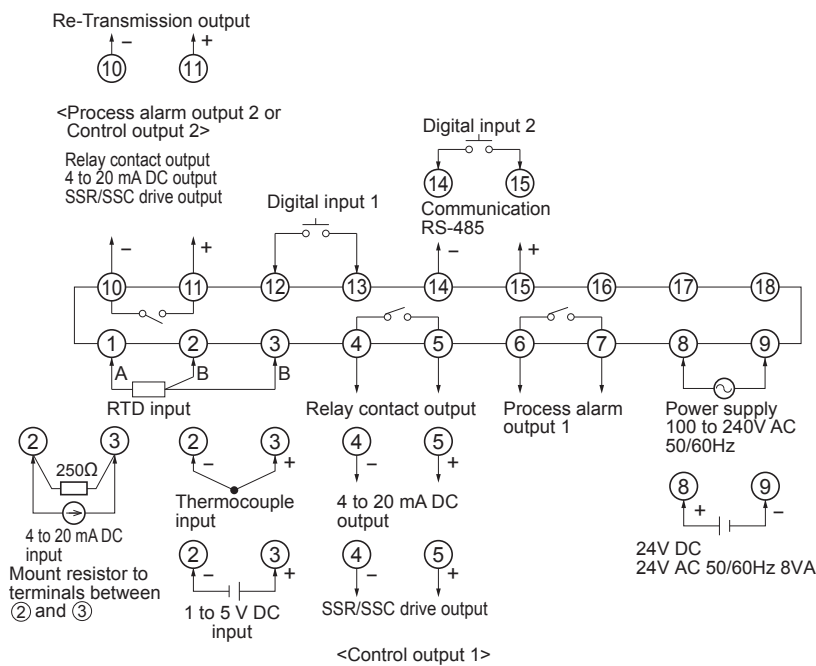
Re-Transmission output
– +
10 11

<Process alarm output 2 or Control output 2>

Relay contact output
4 to 20 mA DC output
SSR/SSC drive output

– +

Digital input 1

Digital input 2
14 15
Communication
RS-485
– +

10 11 12 13 14 15 16 17 18

1 2 3 4 5 6 7 8 9

A B B

RTD input

Relay contact output

Process alarm output 1

Power supply
100 to 240V AC
50/60Hz

2 3
250Ω
4 to 20 mA DC input
Mount resistor to terminals between ② and ③

2 3
– +
Thermocouple input

2 3
– +
1 to 5 V DC input

4 5
– +
4 to 20 mA DC output

4 5
– +
SSR/SSC drive output

<Control output 1>

8 9
+ –
24V DC
24V AC 50/60Hz 8VA